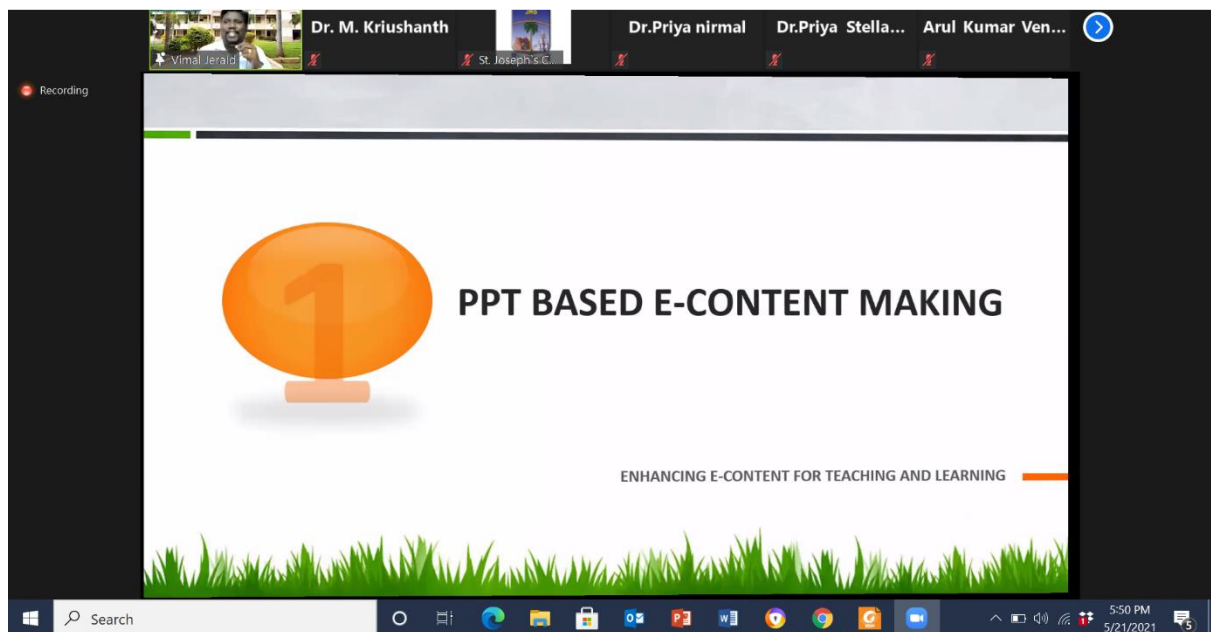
Vimal Jerald

Dr. M. Kriushanth

St. Joseph's C...

Dr.Priya nirmal

Dr.Priya Stella...

Arul Kumar Ven...

Recording

1

PPT BASED E-CONTENT MAKING

ENHANCING E-CONTENT FOR TEACHING AND LEARNING

Search

5:50 PM
5/21/2021

5